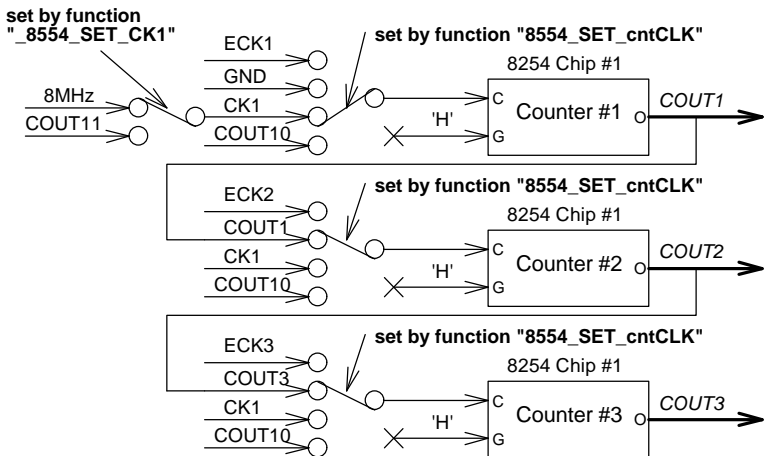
set by function
"_8554_SET_CK1"

8MHz
COUT11

ECK1
GND
CK1
COUT10

set by function "8554_SET_cntCLK"

8254 Chip #1

C
'H'
G
Counter #1
O
COUT1

ECK2
COUT1
CK1
COUT10

set by function "8554_SET_cntCLK"

8254 Chip #1

C
'H'
G
Counter #2
O
COUT2

ECK3
COUT3
CK1
COUT10

set by function "8554_SET_cntCLK"

8254 Chip #1

C
'H'
G
Counter #3
O
COUT3